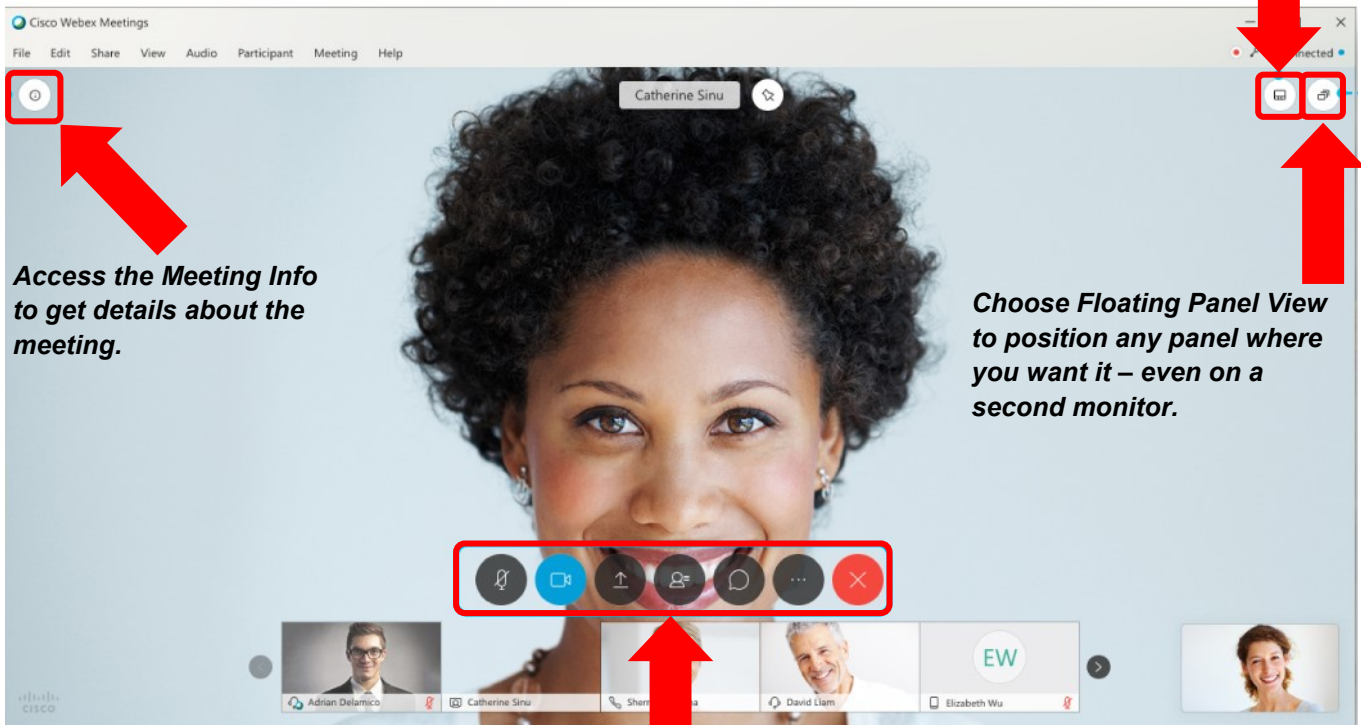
Cisco Webex Meetings

File Edit Share View Audio Participant Meeting Help

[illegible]nnected

Catherine Sinu

Access the Meeting Info to get details about the meeting.

Choose Floating Panel View to position any panel where you want it – even on a second monitor.

EW

Adrian Delamico

Catherine Sinu

Sher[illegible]a

David Liam

Elizabeth Wu

cisco